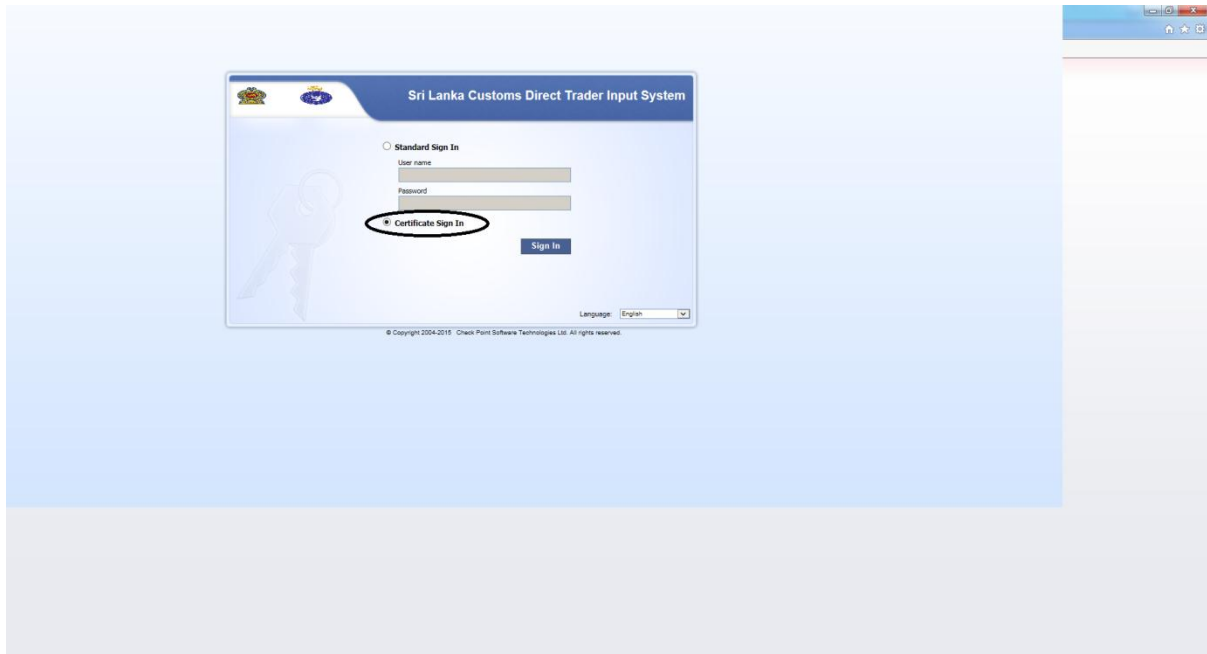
Sri Lanka Customs Direct Trader Input System

Standard Sign In

User name

Password

Certificate Sign In

Sign In

Language: English

© Copyright 2004-2015 Check Point Software Technologies Ltd. All rights reserved.